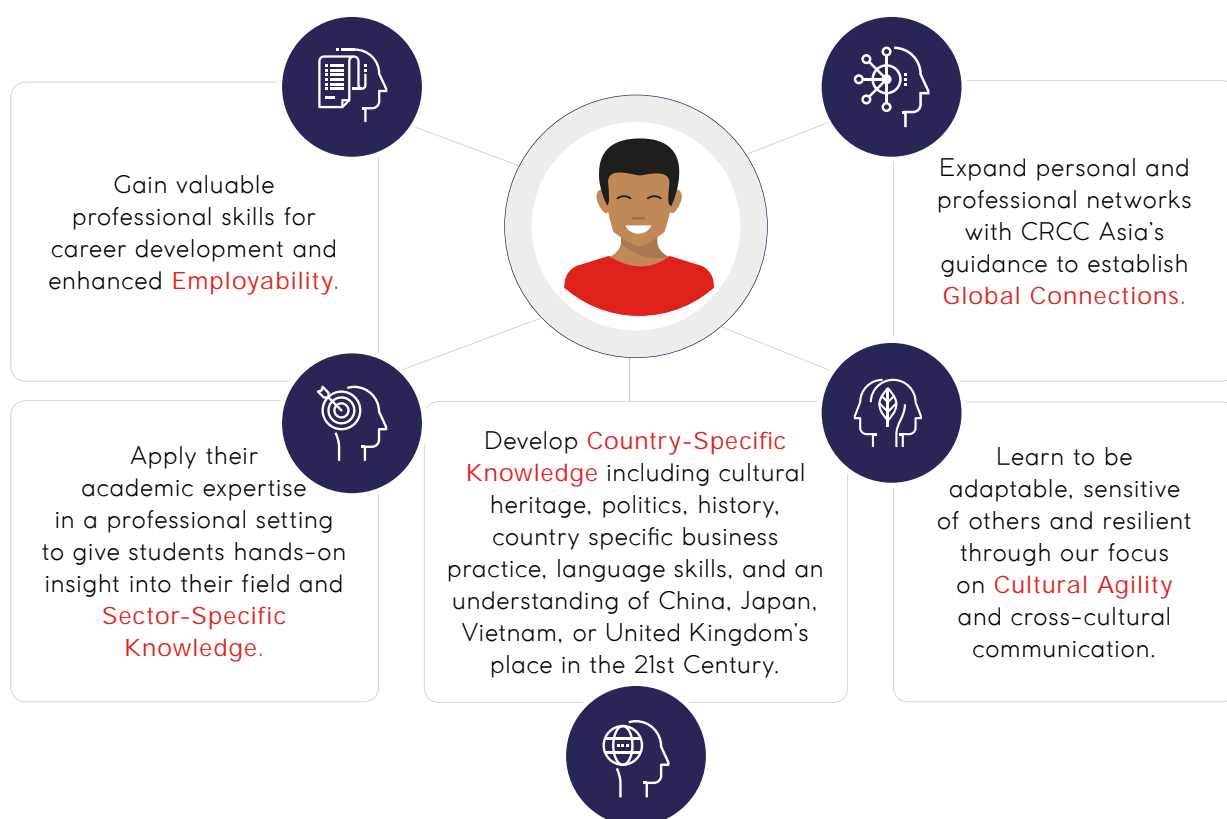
Gain valuable professional skills for career development and enhanced Employability.

Expand personal and professional networks with CRCC Asia's guidance to establish Global Connections.

Apply their academic expertise in a professional setting to give students hands-on insight into their field and Sector-Specific Knowledge.

Develop Country-Specific Knowledge including cultural heritage, politics, history, country specific business practice, language skills, and an understanding of China, Japan, Vietnam, or United Kingdom's place in the 21st Century.

Learn to be adaptable, sensitive of others and resilient through our focus on Cultural Agility and cross-cultural communication.